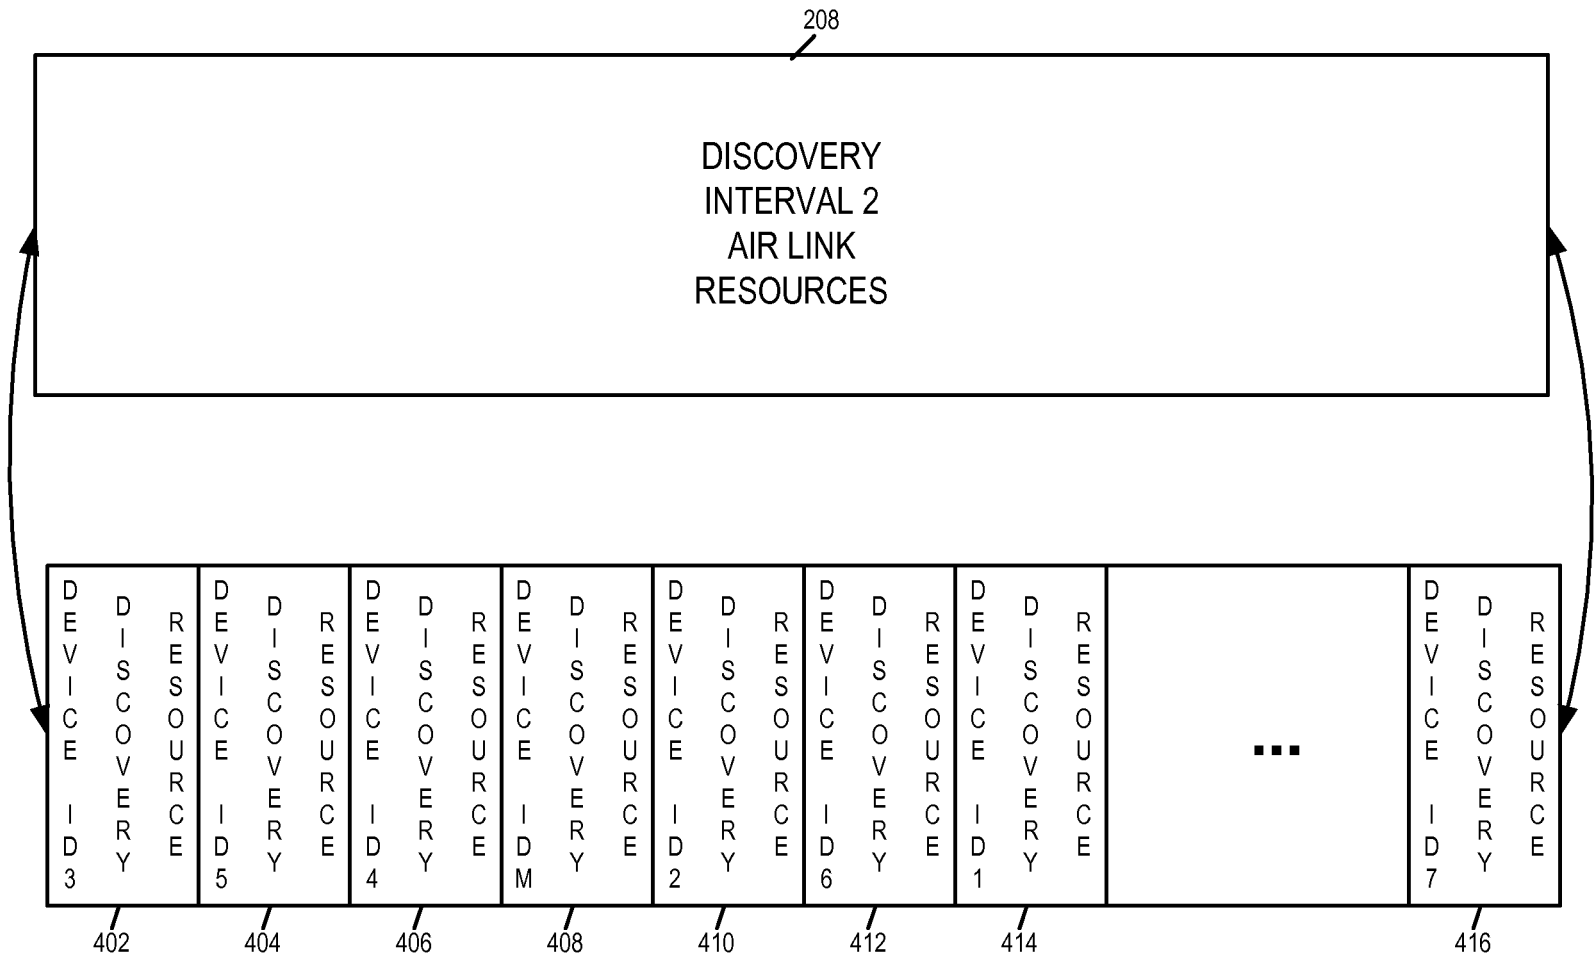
208

DISCOVERY
INTERVAL 2
AIR LINK
RESOURCES

DEVICE ID3 DISCOVERY RESOURCE

DEVICE ID5 DISCOVERY RESOURCE

DEVICE ID4 DISCOVERY RESOURCE

DEVICE IDM DISCOVERY RESOURCE

DEVICE ID2 DISCOVERY RESOURCE

DEVICE ID6 DISCOVERY RESOURCE

DEVICE ID1 DISCOVERY RESOURCE

...

DEVICE ID7 DISCOVERY RESOURCE

402 404 406 408 410 412 414 416